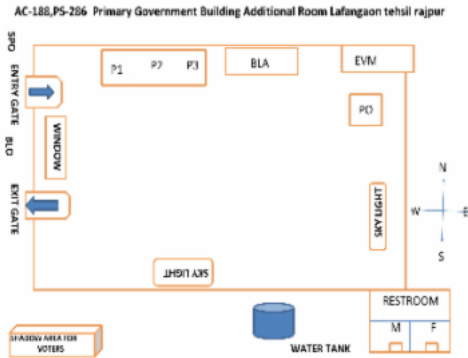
AC-188,PS-286 Primary Government Building Additional Room Lafangaon tehsil rajpur

SPO
ENTRY GATE
BLO
EXIT GATE
WINDOW
P1 P2 P3
BLA
EVM
PO
N
W
E
S
SKY LIGHT
SKY LIGHT
RESTROOM
M F
WATER TANK
SHADING AREA FOR VOTERS